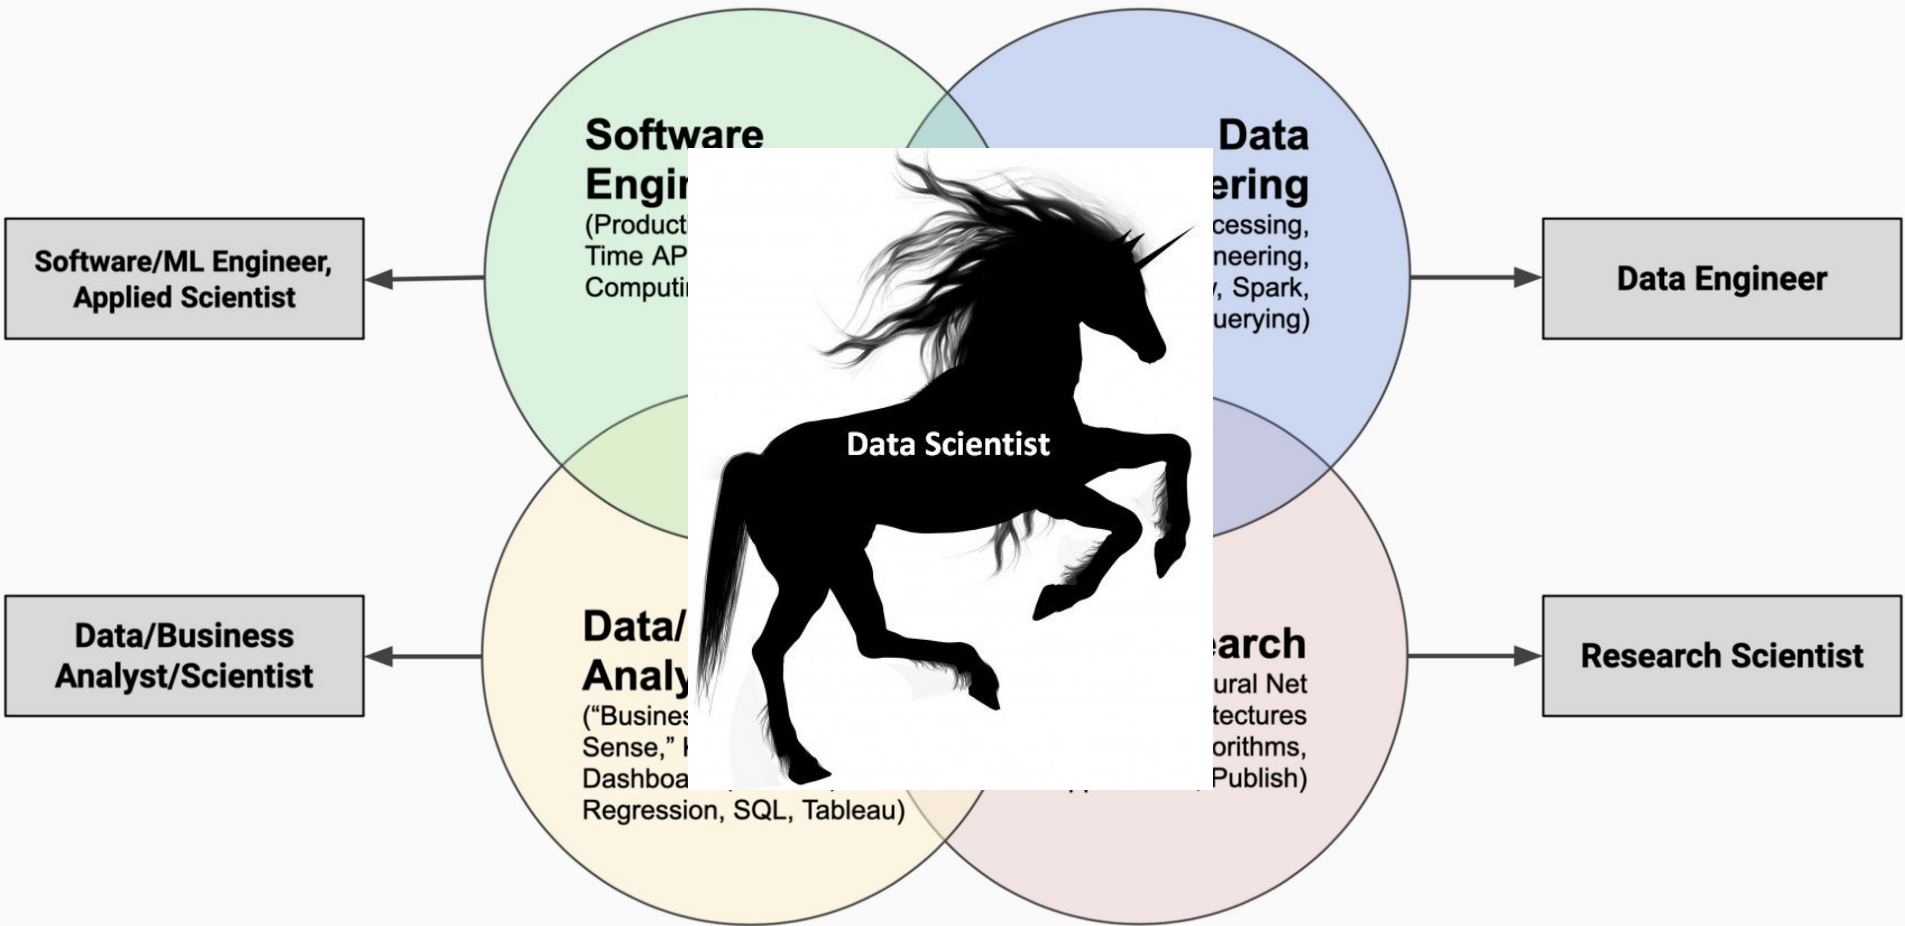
Software/ML Engineer, Applied Scientist

Software Engi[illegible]
(Product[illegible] Time AP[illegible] Computi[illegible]

Data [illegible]ering
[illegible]cessing, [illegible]neering, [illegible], Spark, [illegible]uerying)

Data Engineer

Data Scientist

Data/Business Analyst/Scientist

Data/ Analy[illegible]
("Busines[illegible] Sense," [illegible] Dashboa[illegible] Regression, SQL, Tableau)

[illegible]earch
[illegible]ural Net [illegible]tectures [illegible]orithms, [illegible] Publish)

Research Scientist